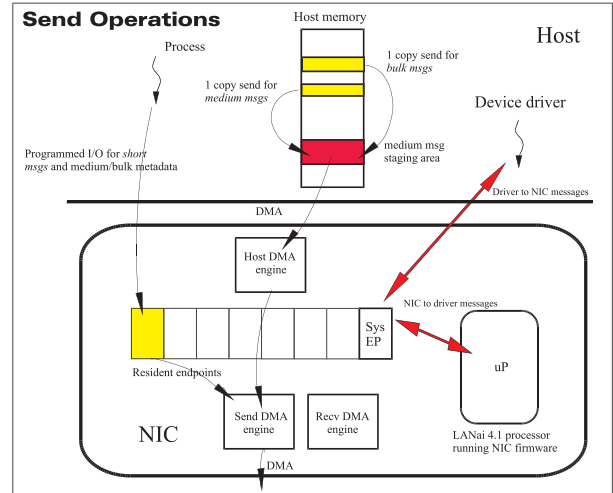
Send Operations

Host memory

Host

Process

1 copy send for *bulk msgs*

1 copy send for *medium msgs*

Device driver

Programmed I/O for *short msgs* and medium/bulk metadata

medium msg staging area

Driver to NIC messages

DMA

Host DMA engine

NIC to driver messages

Sys EP

uP

Resident endpoints

Send DMA engine

Recv DMA engine

NIC

LANai 4.1 processor running NIC firmware

DMA